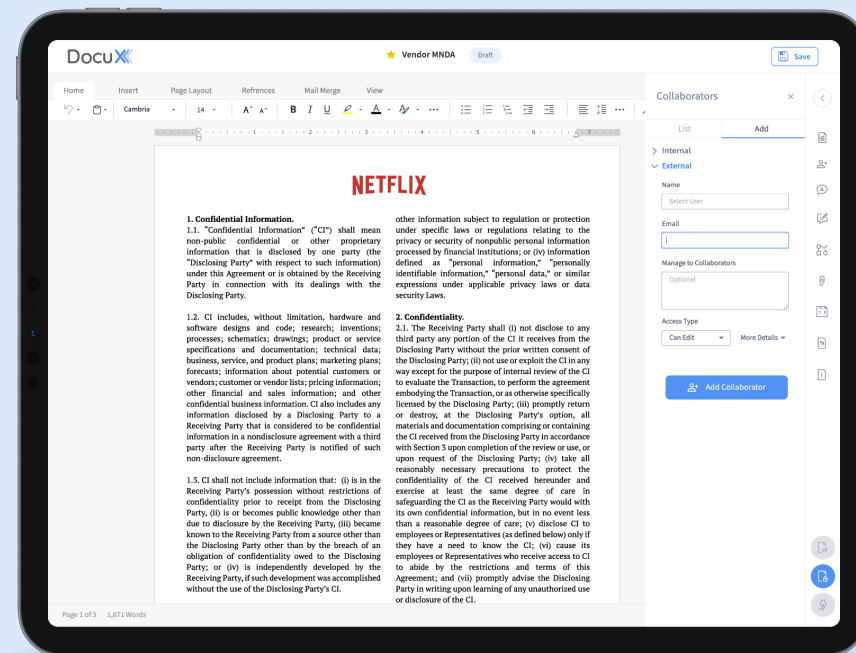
DocuX

Vendor MNDA Draft

Save

Home Insert Page Layout Refrences Mail Merge View

Cambria 14

NETFLIX

1. Confidential Information.
1.1. "Confidential Information" ("CI") shall mean non-public confidential or other proprietary information that is disclosed by one party (the "Disclosing Party" with respect to such information) under this Agreement or is obtained by the Receiving Party in connection with its dealings with the Disclosing Party.

1.2. CI includes, without limitation, hardware and software designs and code; research; inventions; processes; schematics; drawings; product or service specifications and documentation; technical data; business, service, and product plans; marketing plans; forecasts; information about potential customers or vendors; customer or vendor lists; pricing information; other financial and sales information; and other confidential business information. CI also includes any information disclosed by a Disclosing Party to a Receiving Party that is considered to be confidential information in a nondisclosure agreement with a third party after the Receiving Party is notified of such non-disclosure agreement.

1.3. CI shall not include information that: (i) is in the Receiving Party's possession without restrictions of confidentiality prior to receipt from the Disclosing Party, (ii) is or becomes public knowledge other than due to disclosure by the Receiving Party, (iii) became known to the Receiving Party from a source other than the Disclosing Party other than by the breach of an obligation of confidentiality owed to the Disclosing Party; or (iv) is independently developed by the Receiving Party, if such development was accomplished without the use of the Disclosing Party's CI.

other information subject to regulation or protection under specific laws or regulations relating to the privacy or security of nonpublic personal information processed by financial institutions; or (iv) information defined as "personal information," "personally identifiable information," "personal data," or similar expressions under applicable privacy laws or data security Laws.

2. Confidentiality.
2.1. The Receiving Party shall (i) not disclose to any third party any portion of the CI it receives from the Disclosing Party without the prior written consent of the Disclosing Party; (ii) not use or exploit the CI in any way except for the purpose of internal review of the CI to evaluate the Transaction, to perform the agreement embodying the Transaction, or as otherwise specifically licensed by the Disclosing Party; (iii) promptly return or destroy, at the Disclosing Party's option, all materials and documentation comprising or containing the CI received from the Disclosing Party in accordance with Section 3 upon completion of the review or use, or upon request of the Disclosing Party; (iv) take all reasonably necessary precautions to protect the confidentiality of the CI received hereunder and exercise at least the same degree of care in safeguarding the CI as the Receiving Party would with its own confidential information, but in no event less than a reasonable degree of care; (v) disclose CI to employees or Representatives (as defined below) only if they have a need to know the CI; (vi) cause its employees or Representatives who receive access to CI to abide by the restrictions and terms of this Agreement; and (vii) promptly advise the Disclosing Party in writing upon learning of any unauthorized use or disclosure of the CI.

Page 1 of 3 1,871 Words

Collaborators
List Add
Internal
External
Name
Select User
Email
Manage to Collaborators
Optional
Access Type
Can Edit
More Details
Add Collaborator